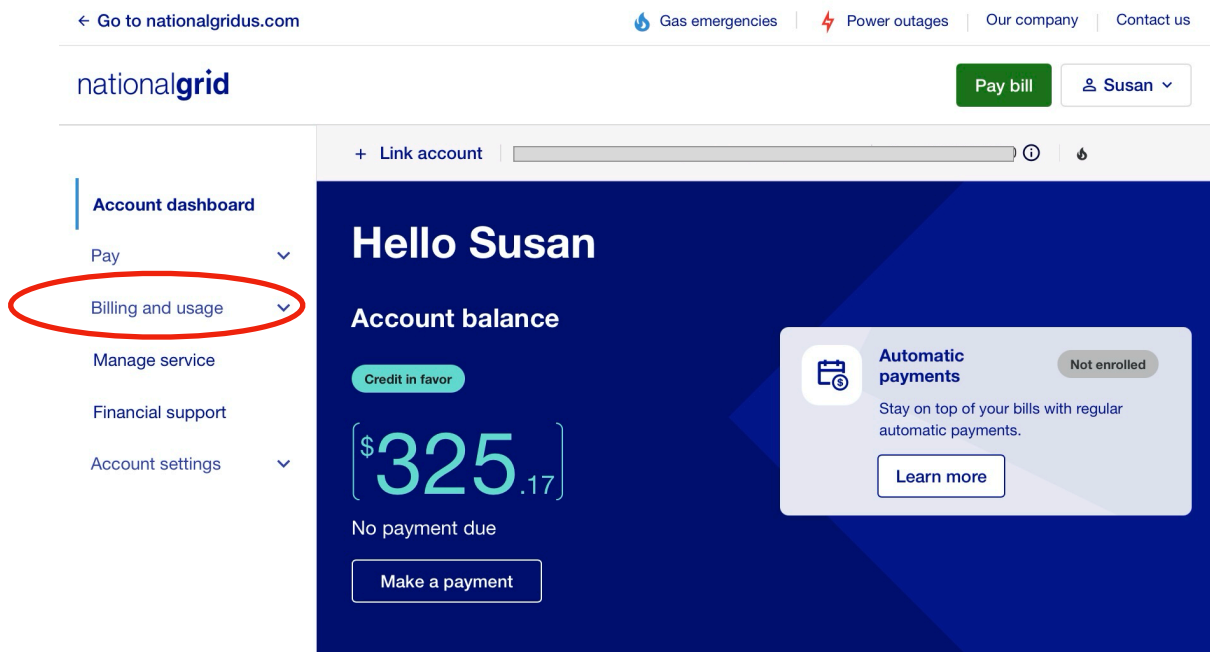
← Go to nationalgridus.com

Gas emergencies | Power outages | Our company | Contact us

nationalgrid

Pay bill

Susan

+ Link account

Account dashboard

Pay

Billing and usage

Manage service

Financial support

Account settings

Hello Susan

Account balance

Credit in favor

$325.17

No payment due

Make a payment

Automatic payments

Not enrolled

Stay on top of your bills with regular automatic payments.

Learn more